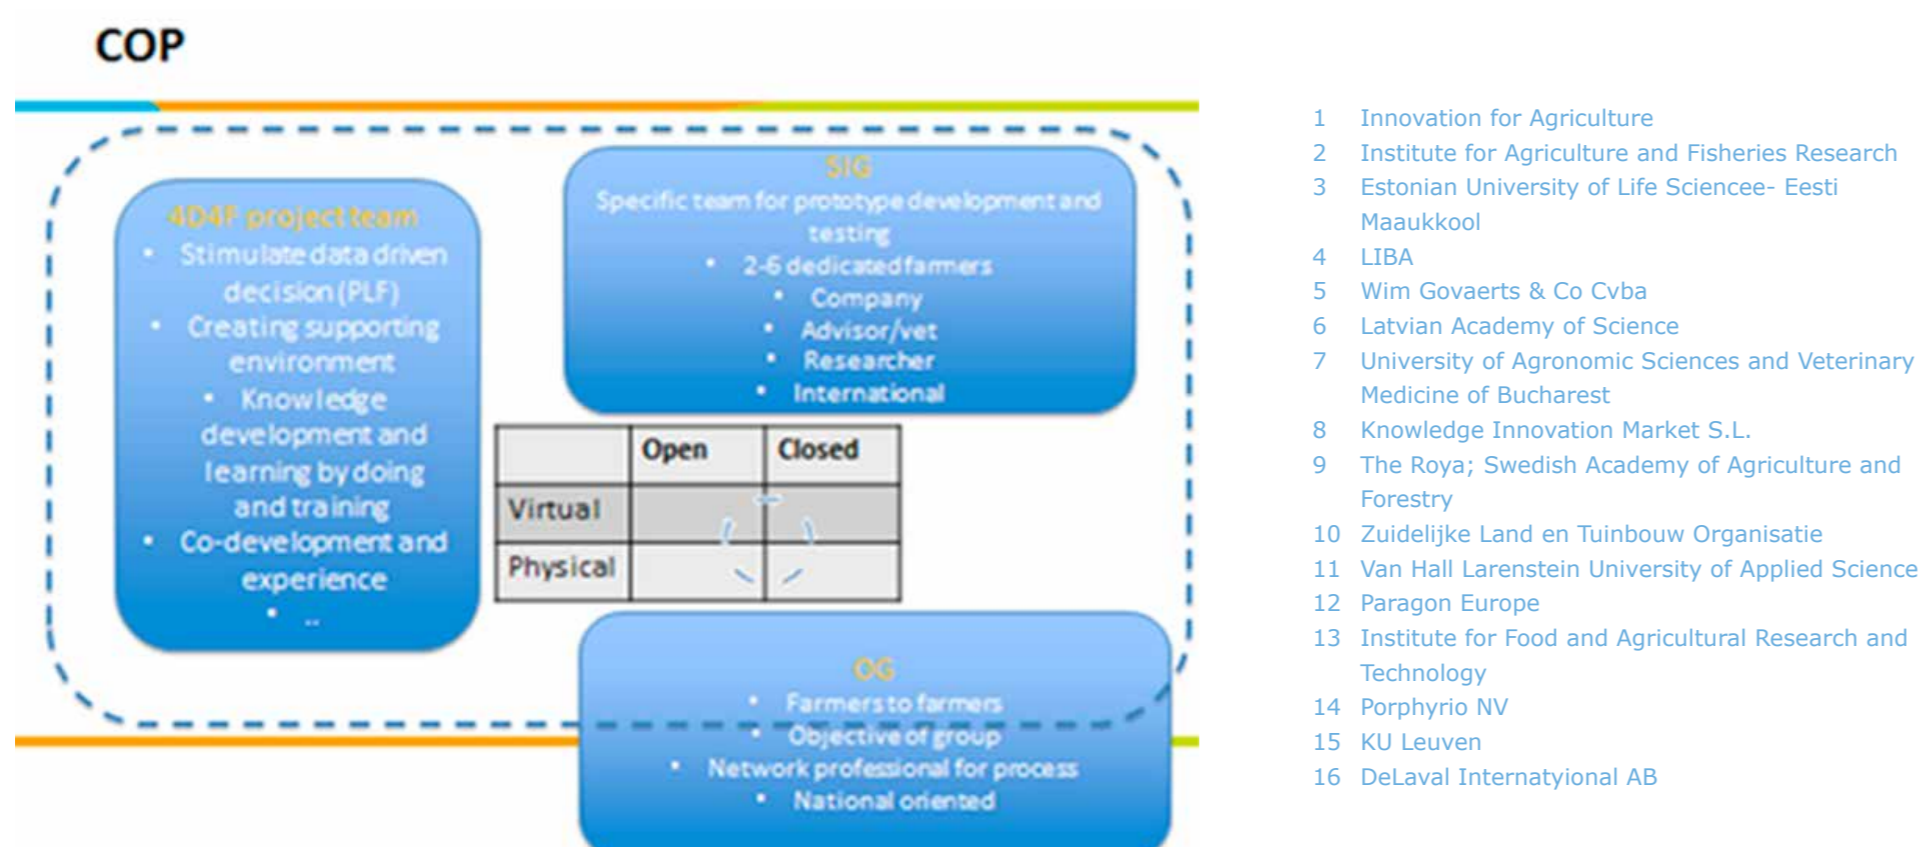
COP

4D4F project team
• Stimulate data driven decision (PLF)
• Creating supporting environment
• Knowledge development and learning by doing and training
• Co-development and experience
• ..

SIG
Specific team for prototype development and testing
• 2-6 dedicated farmers
• Company
• Advisor/vet
• Researcher
• International

| | Open | Closed |
|---|---|---|
| Virtual | | |
| Physical | | |

OG
• Farmers to farmers
• Objective of group
• Network professional for process
• National oriented

1 Innovation for Agriculture
2 Institute for Agriculture and Fisheries Research
3 Estonian University of Life Sciencee- Eesti Maaukkool
4 LIBA
5 Wim Govaerts & Co Cvba
6 Latvian Academy of Science
7 University of Agronomic Sciences and Veterinary Medicine of Bucharest
8 Knowledge Innovation Market S.L.
9 The Roya; Swedish Academy of Agriculture and Forestry
10 Zuidelijke Land en Tuinbouw Organisatie
11 Van Hall Larenstein University of Applied Science
12 Paragon Europe
13 Institute for Food and Agricultural Research and Technology
14 Porphyrio NV
15 KU Leuven
16 DeLaval Internatyional AB